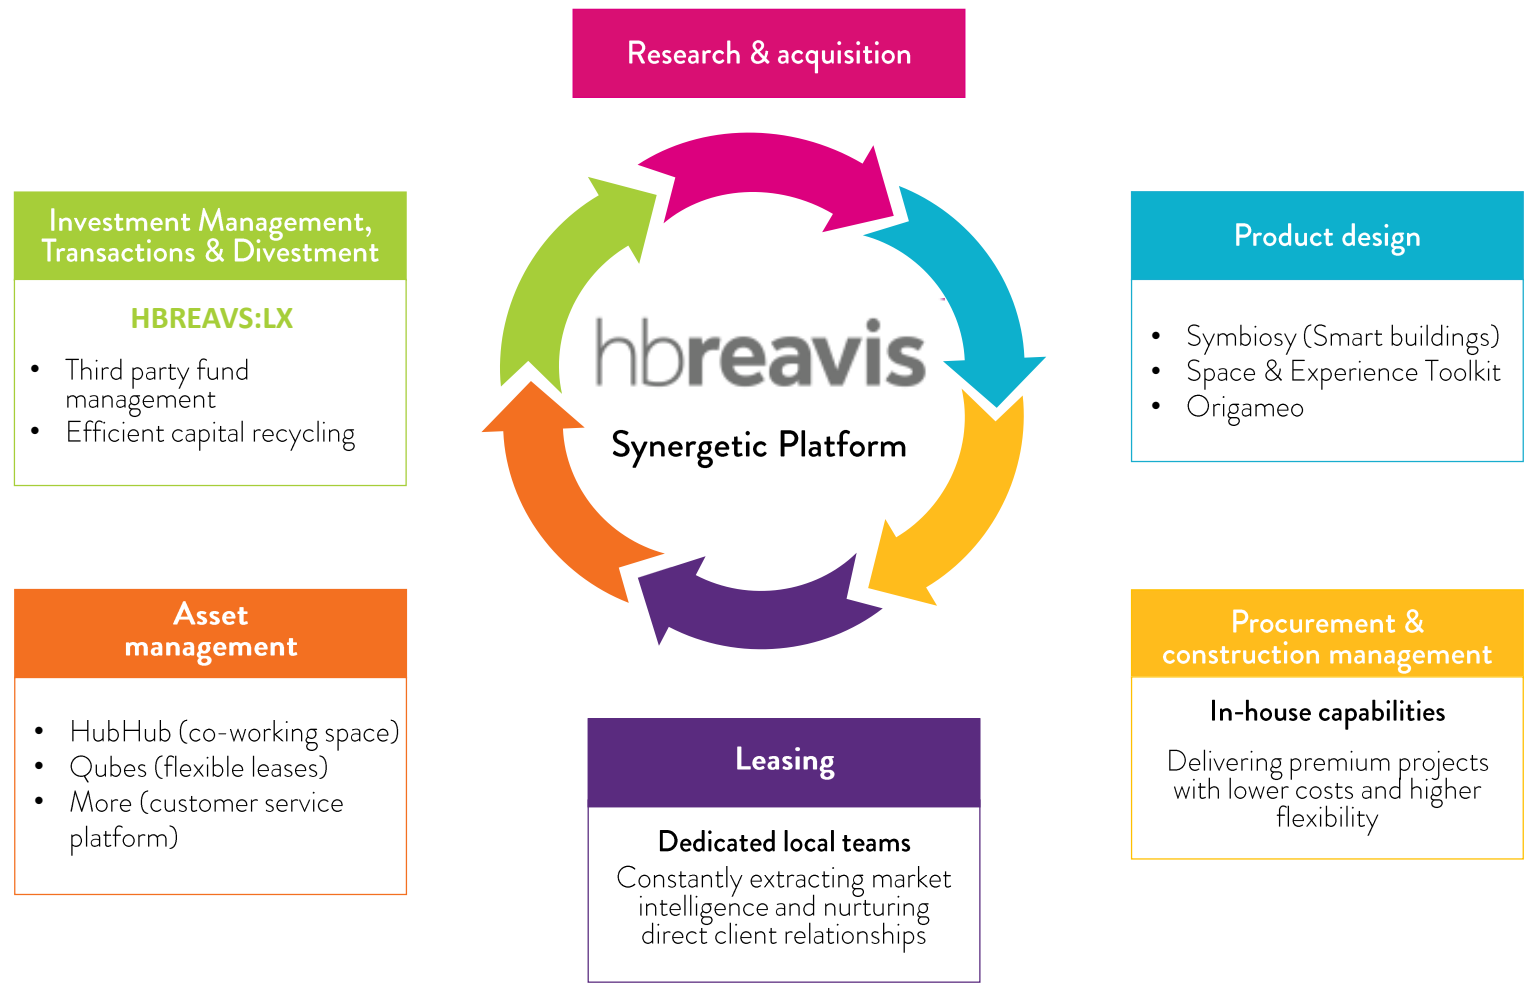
Research & acquisition

Investment Management, Transactions & Divestment

HBREAVS:LX

- Third party fund management
- Efficient capital recycling

hbreavis

Synergetic Platform

Product design

- Symbiosy (Smart buildings)
- Space & Experience Toolkit
- Origameo

Asset management

- HubHub (co-working space)
- Qubes (flexible leases)
- More (customer service platform)

Leasing

Dedicated local teams

Constantly extracting market intelligence and nurturing direct client relationships

Procurement & construction management

In-house capabilities

Delivering premium projects with lower costs and higher flexibility